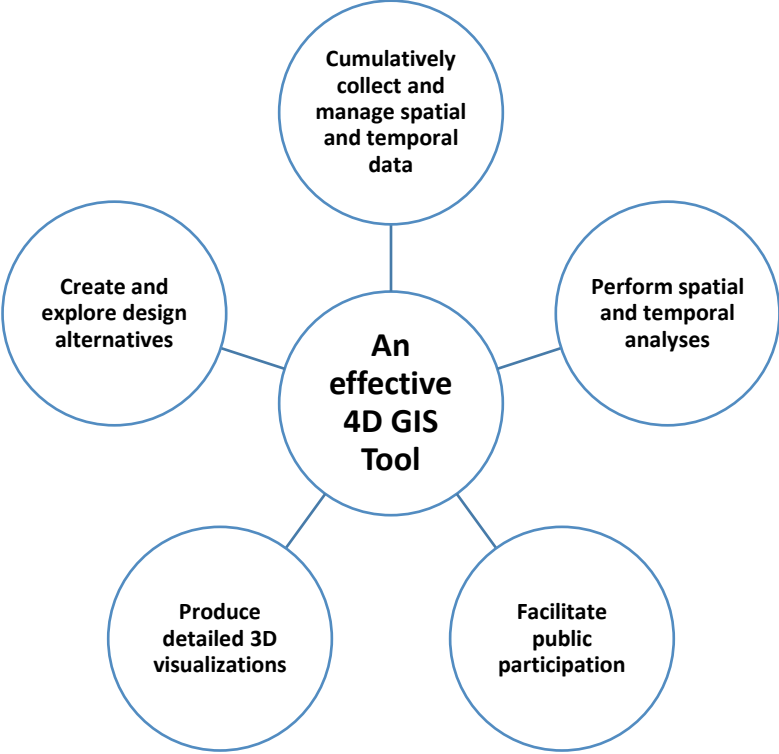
Cumulatively collect and manage spatial and temporal data

Create and explore design alternatives

Perform spatial and temporal analyses

An effective 4D GIS Tool

Produce detailed 3D visualizations

Facilitate public participation